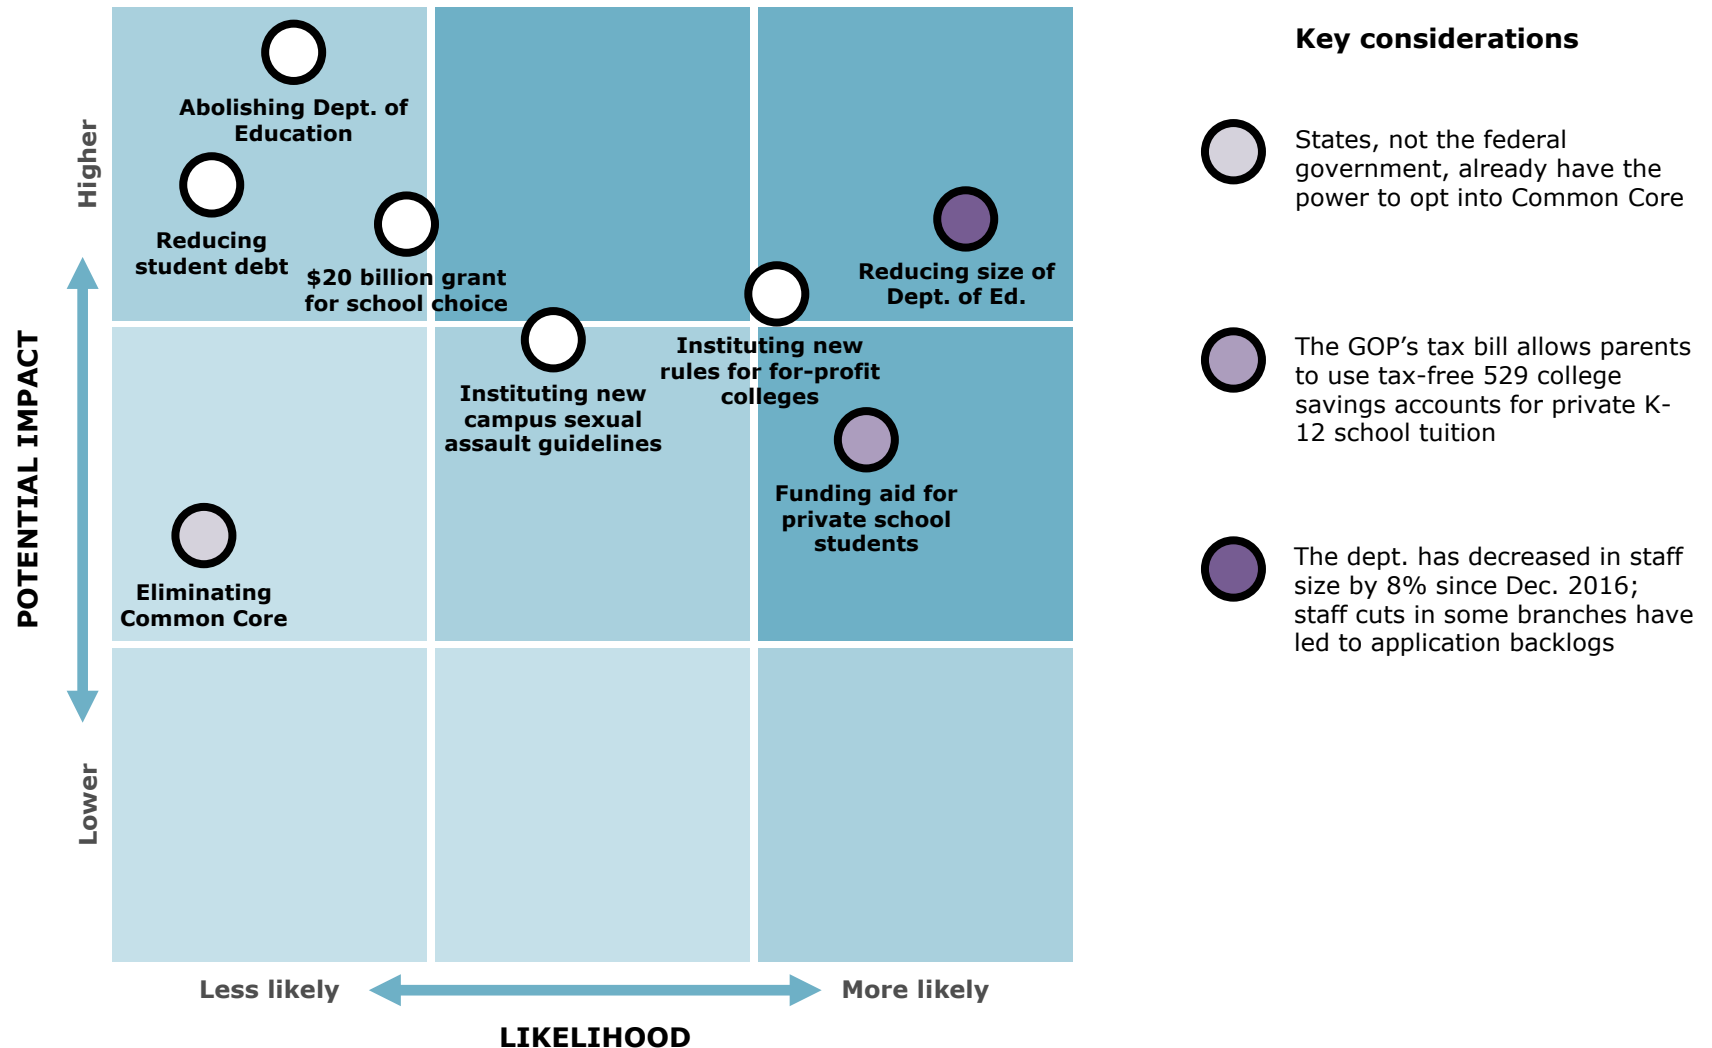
POTENTIAL IMPACT

Higher

Lower

Abolishing Dept. of Education

Reducing student debt

$20 billion grant for school choice

Reducing size of Dept. of Ed.

Instituting new rules for for-profit colleges

Instituting new campus sexual assault guidelines

Funding aid for private school students

Eliminating Common Core

Less likely

More likely

LIKELIHOOD

Key considerations

States, not the federal government, already have the power to opt into Common Core

The GOP’s tax bill allows parents to use tax-free 529 college savings accounts for private K-12 school tuition

The dept. has decreased in staff size by 8% since Dec. 2016; staff cuts in some branches have led to application backlogs